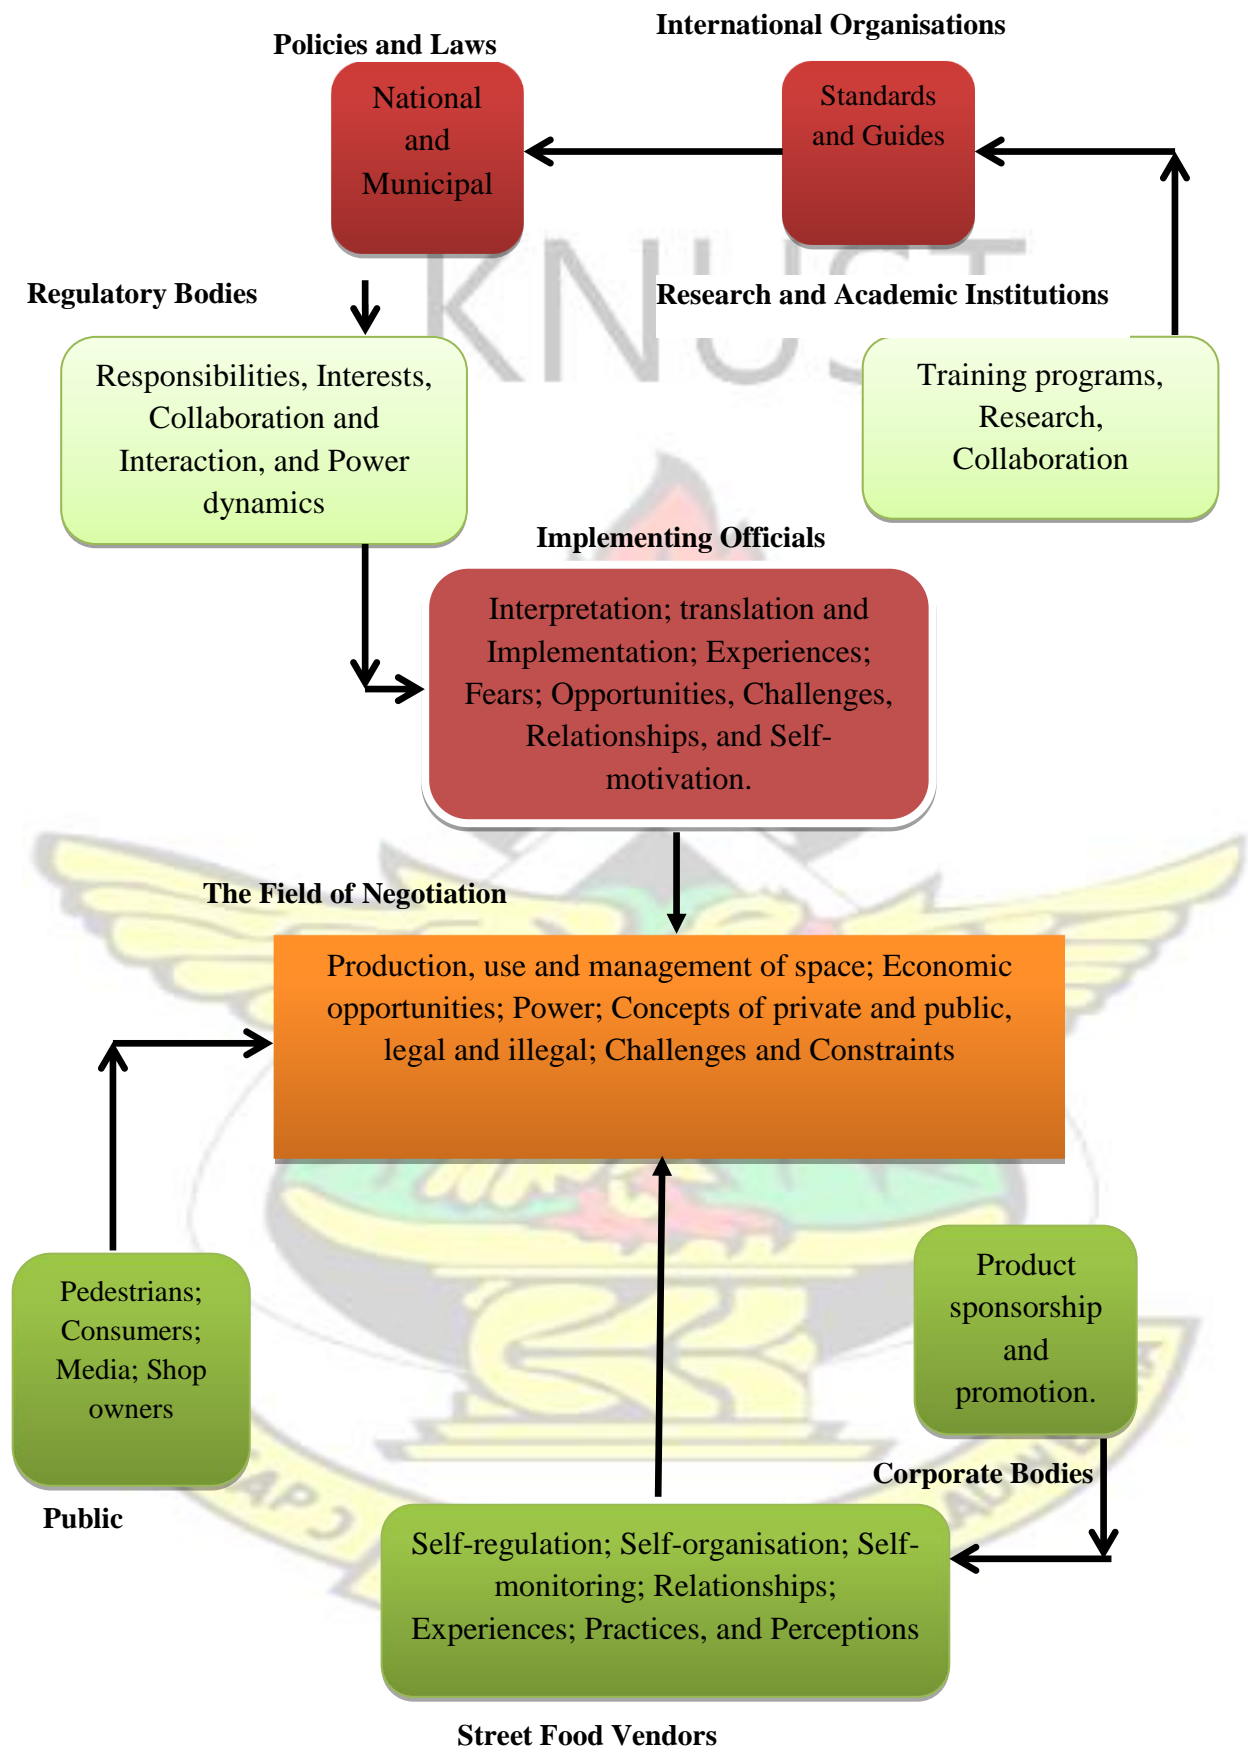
International Organisations

Policies and Laws

National and Municipal

Standards and Guides

Regulatory Bodies

Research and Academic Institutions

KNUST

Responsibilities, Interests, Collaboration and Interaction, and Power dynamics

Training programs, Research, Collaboration

Implementing Officials

Interpretation; translation and Implementation; Experiences; Fears; Opportunities, Challenges, Relationships, and Self-motivation.

The Field of Negotiation

Production, use and management of space; Economic opportunities; Power; Concepts of private and public, legal and illegal; Challenges and Constraints

Pedestrians; Consumers; Media; Shop owners

Public

Product sponsorship and promotion.

Corporate Bodies

Self-regulation; Self-organisation; Self-monitoring; Relationships; Experiences; Practices, and Perceptions

Street Food Vendors